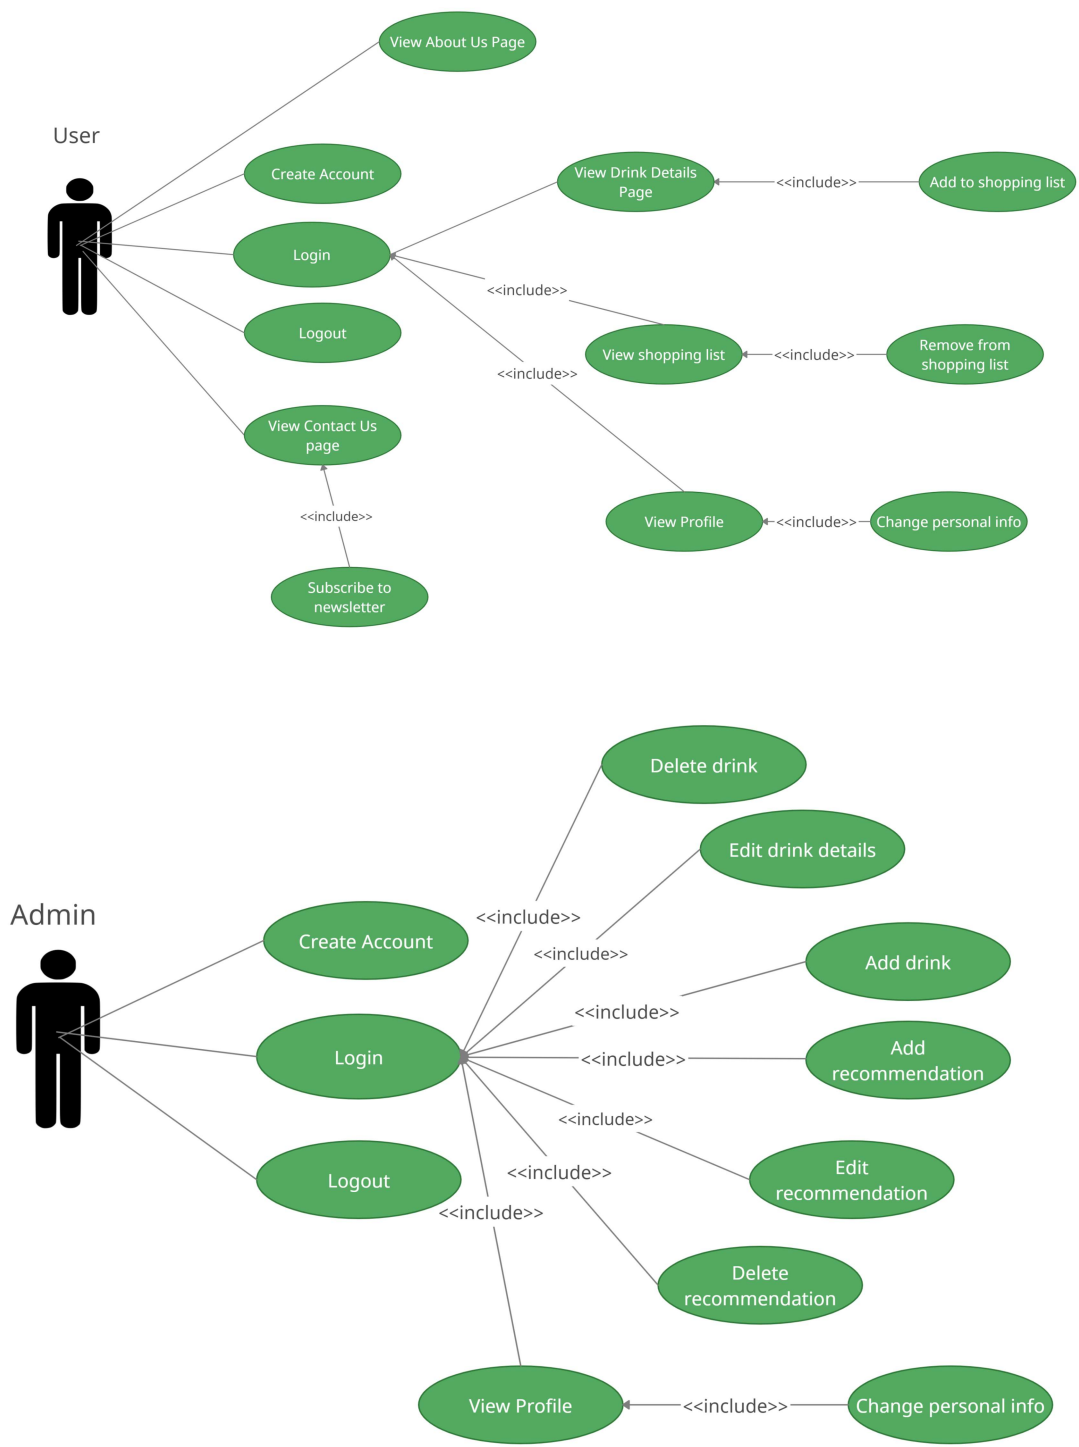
View About Us Page

User

Create Account

View Drink Details Page

<<include>>

Add to shopping list

Login

<<include>>

Logout

View shopping list

<<include>>

Remove from shopping list

<<include>>

View Contact Us page

<<include>>

View Profile

<<include>>

Change personal info

Subscribe to newsletter

Delete drink

Edit drink details

Admin

<<include>>

Create Account

<<include>>

Add drink

<<include>>

Login

<<include>>

Add recommendation

<<include>>

Edit recommendation

<<include>>

Logout

<<include>>

Delete recommendation

View Profile

<<include>>

Change personal info